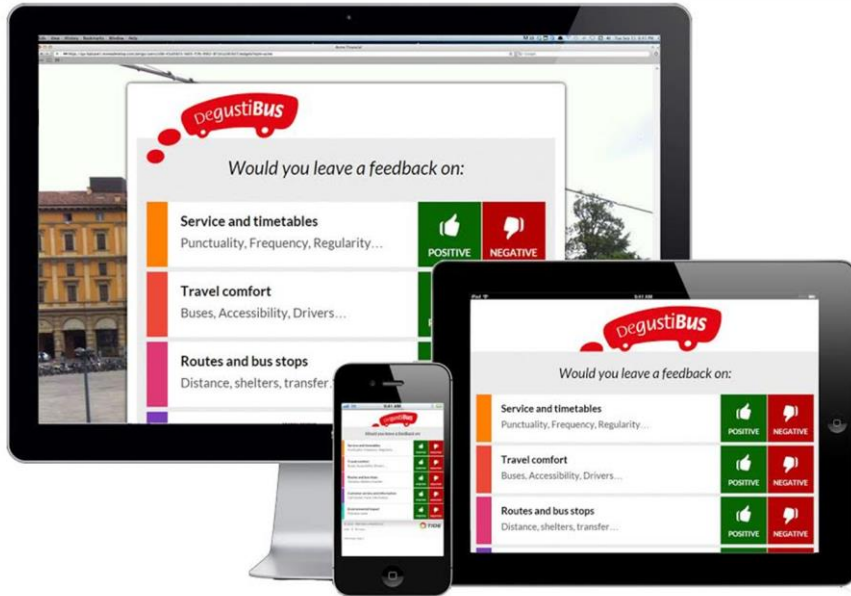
DegustiBus

Would you leave a feedback on:

Service and timetables
Punctuality, Frequency, Regularity…

POSITIVE NEGATIVE

Travel comfort
Buses, Accessibility, Drivers…

Routes and bus stops
Distance, shelters, transfer…

DegustiBus

Would you leave a feedback on:

Service and timetables
Punctuality, Frequency, Regularity…

POSITIVE NEGATIVE

Travel comfort
Buses, Accessibility, Drivers…

POSITIVE NEGATIVE

Routes and bus stops
Distance, shelters, transfer…

POSITIVE NEGATIVE

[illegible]